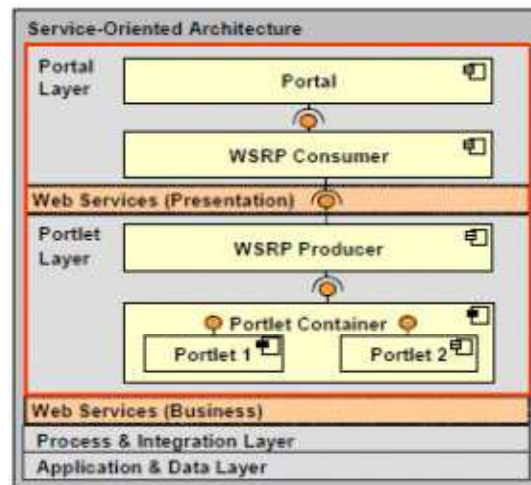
Service-Oriented Architecture

Portal Layer

Portal

WSRP Consumer

Web Services (Presentation)

Portlet Layer

WSRP Producer

Portlet Container

Portlet 1

Portlet 2

Web Services (Business)

Process & Integration Layer

Application & Data Layer